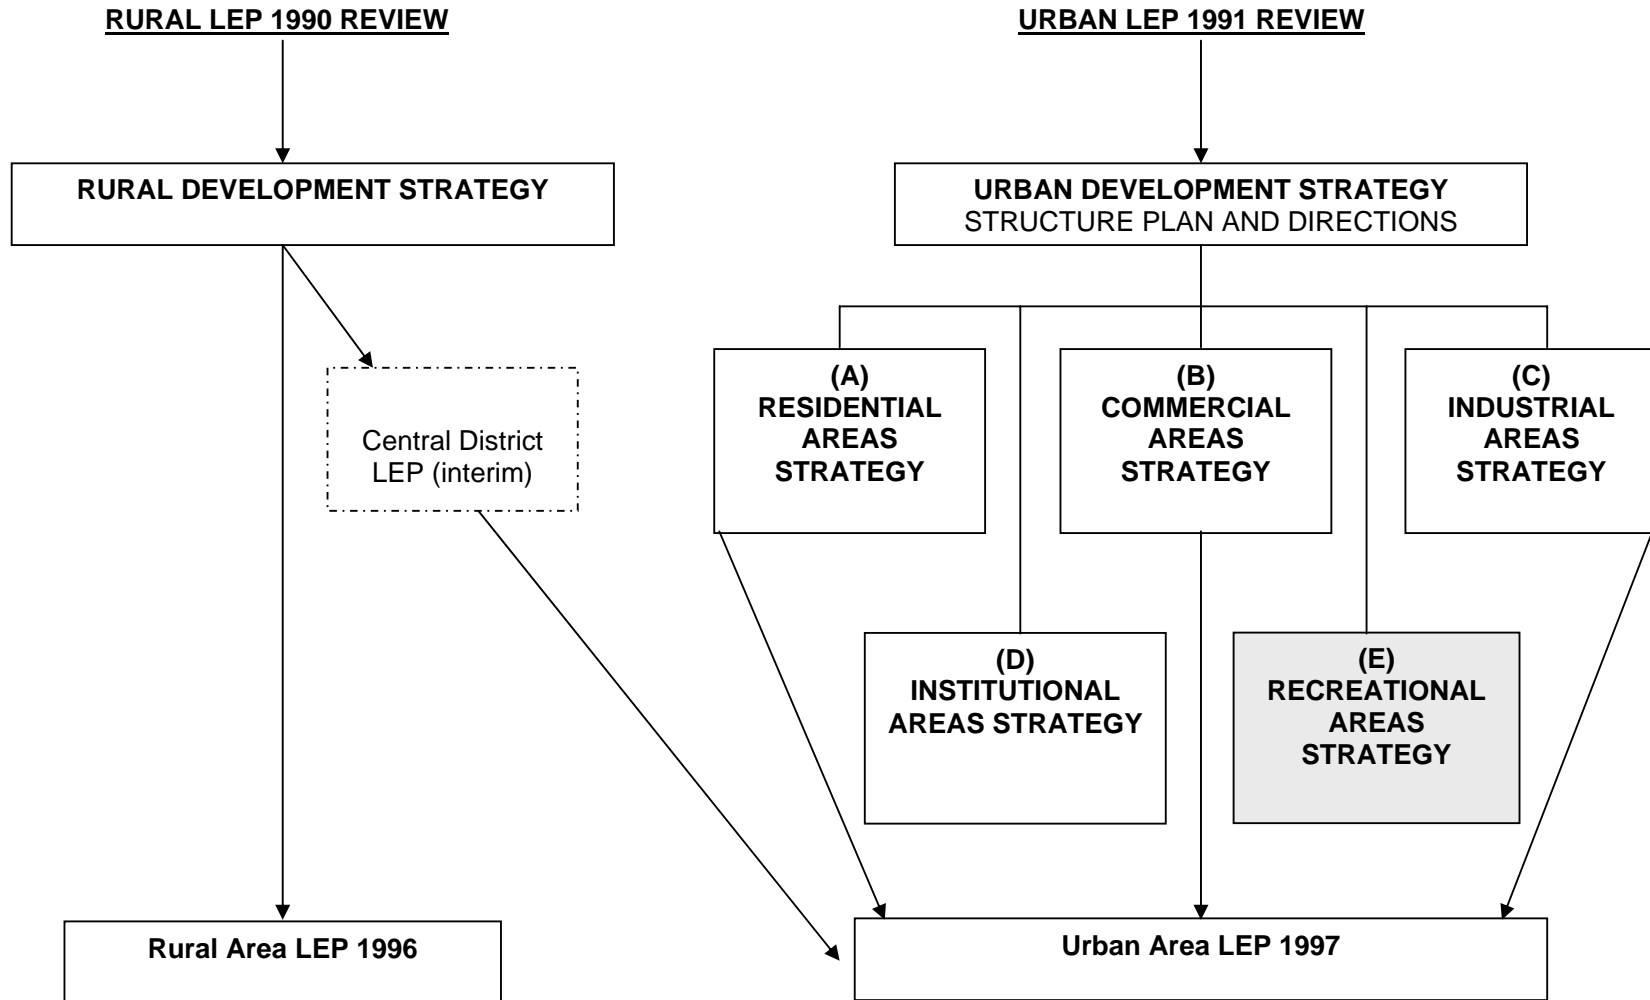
RURAL LEP 1990 REVIEW

URBAN LEP 1991 REVIEW

RURAL DEVELOPMENT STRATEGY

URBAN DEVELOPMENT STRATEGY
STRUCTURE PLAN AND DIRECTIONS

Central District LEP (interim)

(A)
RESIDENTIAL AREAS STRATEGY

(B)
COMMERCIAL AREAS STRATEGY

(C)
INDUSTRIAL AREAS STRATEGY

(D)
INSTITUTIONAL AREAS STRATEGY

(E)
RECREATIONAL AREAS STRATEGY

Rural Area LEP 1996

Urban Area LEP 1997